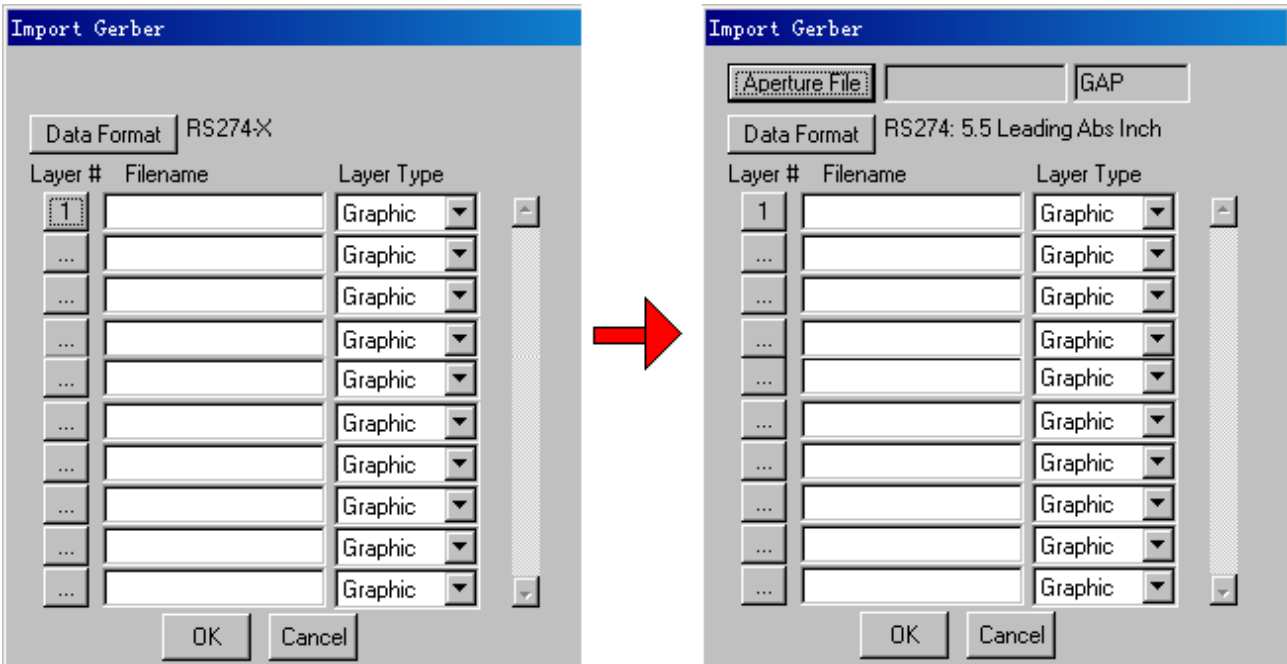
Import Gerber

Data Format RS274-X

Layer # Filename Layer Type

1 Graphic
... Graphic
... Graphic
... Graphic
... Graphic
... Graphic
... Graphic
... Graphic
... Graphic
... Graphic

OK Cancel

Import Gerber

Aperture File GAP

Data Format RS274: 5.5 Leading Abs Inch

Layer # Filename Layer Type

1 Graphic
... Graphic
... Graphic
... Graphic
... Graphic
... Graphic
... Graphic
... Graphic
... Graphic
... Graphic

OK Cancel